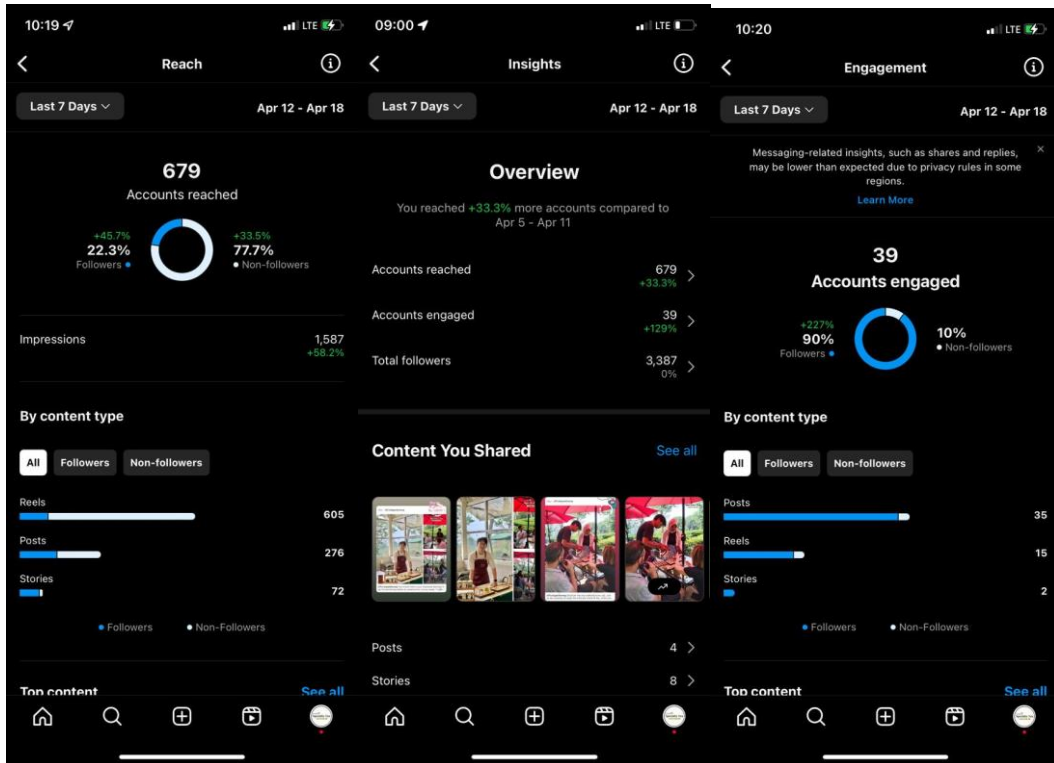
10:19 LTE

Reach

Last 7 Days Apr 12 - Apr 18

679
Accounts reached

+45.7%
22.3%
Followers

+33.5%
77.7%
Non-followers

Impressions 1,587 +58.2%

By content type

All Followers Non-followers

Reels 605
Posts 276
Stories 72

Followers Non-Followers

Top content See all

09:00 LTE

Insights

Last 7 Days Apr 12 - Apr 18

Overview

You reached +33.3% more accounts compared to Apr 5 - Apr 11

Accounts reached 679 +33.3%

Accounts engaged 39 +129%

Total followers 3,387 0%

Content You Shared See all

Posts 4
Stories 8

10:20 LTE

Engagement

Last 7 Days Apr 12 - Apr 18

Messaging-related insights, such as shares and replies, may be lower than expected due to privacy rules in some regions.
Learn More

39
Accounts engaged

+227%
90%
Followers

10%
Non-followers

By content type

All Followers Non-followers

Posts 35
Reels 15
Stories 2

Followers Non-Followers

Top content See all